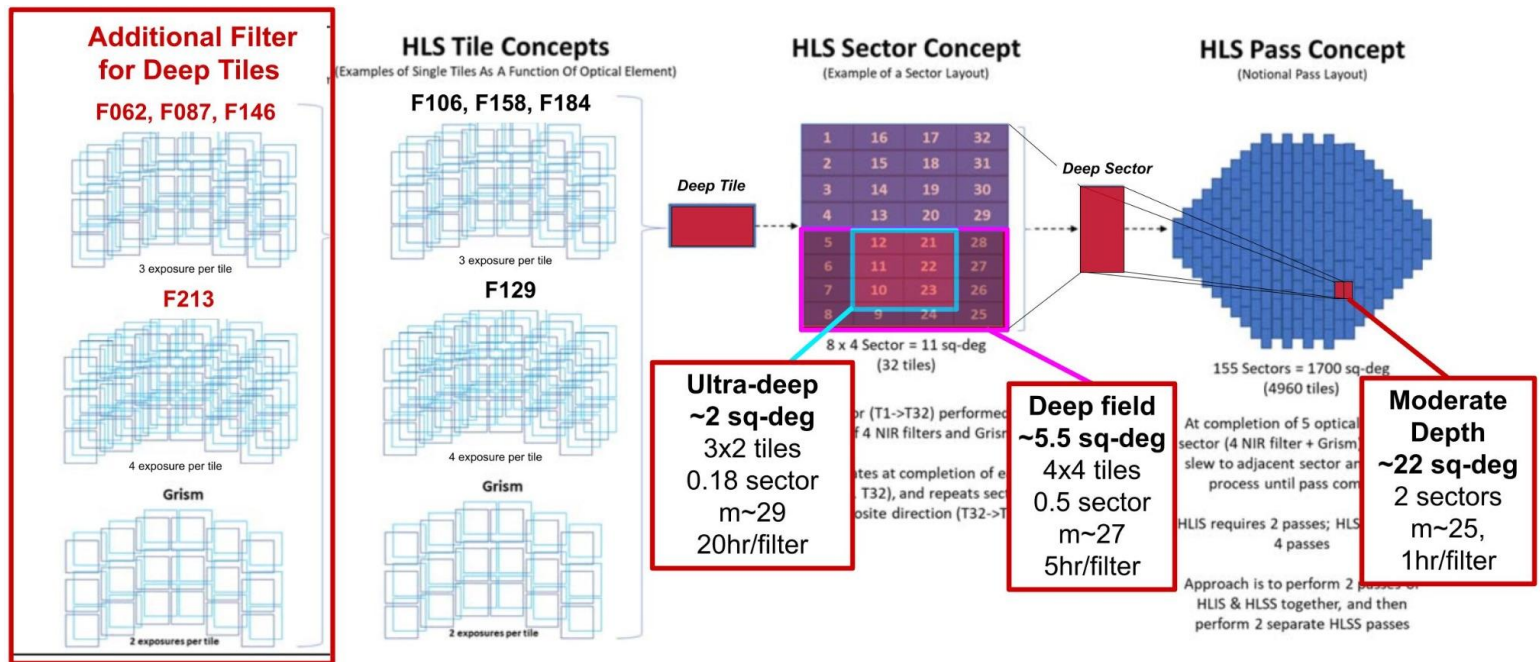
Additional Filter for Deep Tiles

F062, F087, F146

3 exposure per tile

F213

4 exposure per tile

Grism

2 exposures per tile

HLS Tile Concepts
(Examples of Single Tiles As A Function Of Optical Element)

F106, F158, F184

3 exposure per tile

F129

4 exposure per tile

Grism

2 exposures per tile

Deep Tile

HLS Sector Concept
(Example of a Sector Layout)

| 1 | 16 | 17 | 32 |
|---|---|---|---|
| 2 | 15 | 18 | 31 |
| 3 | 14 | 19 | 30 |
| 4 | 13 | 20 | 29 |
| 5 | 12 | 21 | 28 |
| 6 | 11 | 22 | 27 |
| 7 | 10 | 23 | 26 |
| 8 | 9 | 24 | 25 |

8 x 4 Sector = 11 sq-deg
(32 tiles)

Ultra-deep
~2 sq-deg
3x2 tiles
0.18 sector
m~29
20hr/filter

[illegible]r (T1->T32) performed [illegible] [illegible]f 4 NIR filters and Grism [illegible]

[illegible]tes at completion of e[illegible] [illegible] T32), and repeats sect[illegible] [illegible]osite direction (T32->T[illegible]

Deep field
~5.5 sq-deg
4x4 tiles
0.5 sector
m~27
5hr/filter

Deep Sector

HLS Pass Concept
(Notional Pass Layout)

155 Sectors = 1700 sq-deg
(4960 tiles)

At completion of 5 optical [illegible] sector (4 NIR filter + Grism) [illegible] slew to adjacent sector an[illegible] process until pass com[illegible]

HLIS requires 2 passes; HLS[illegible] 4 passes

Approach is to perform 2 passes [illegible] HLIS & HLSS together, and then perform 2 separate HLSS passes

Moderate Depth
~22 sq-deg
2 sectors
m~25,
1hr/filter